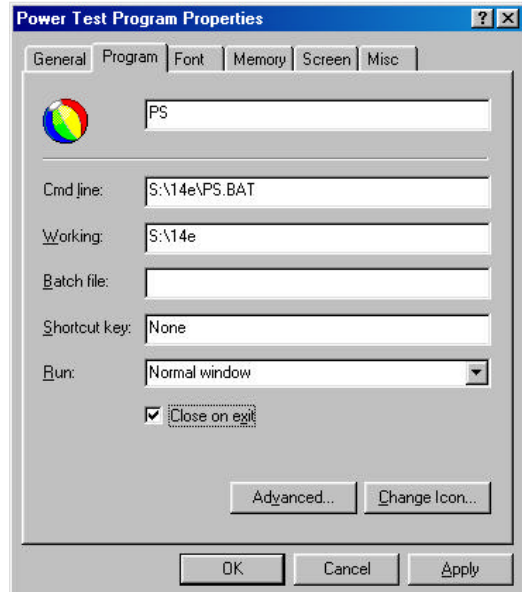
Power Test Program Properties

?

X

General

Program

Font

Memory

Screen

Misc

PS

Cmd line:

S:\14e\PS.BAT

Working:

S:\14e

Batch file:

Shortcut key:

None

Run:

Normal window

Close on exit

Advanced...

Change Icon...

OK

Cancel

Apply